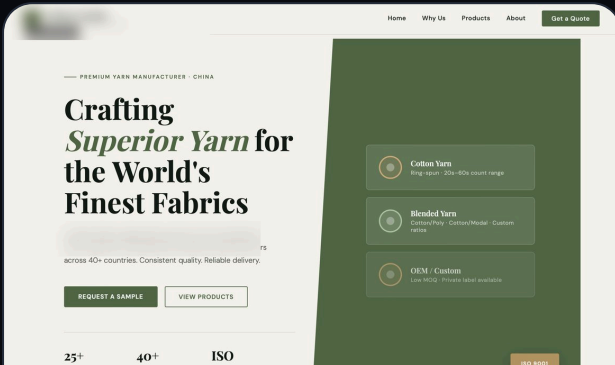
Home Why Us Products About Get a Quote

PREMIUM YARN MANUFACTURER · CHINA

Crafting *Superior Yarn* for the World's Finest Fabrics

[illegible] rs across 40+ countries. Consistent quality. Reliable delivery.

REQUEST A SAMPLE VIEW PRODUCTS

25+ 40+ ISO

Cotton Yarn
Ring-spun · 20s–60s count range

Blended Yarn
Cotton/Poly · Cotton/Modal · Custom ratios

OEM / Custom
Low MOQ · Private label available

ISO 9001